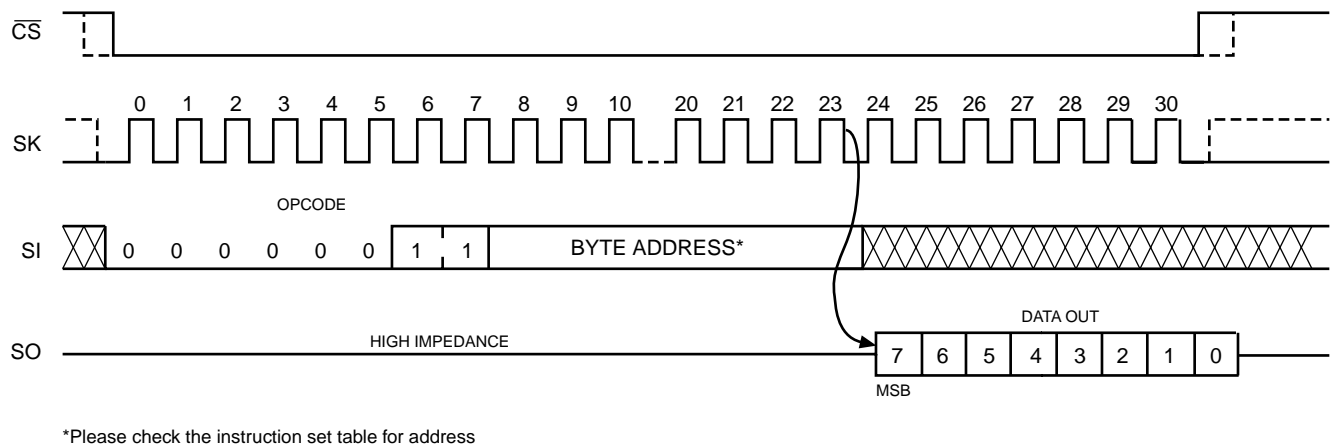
$\overline{CS}$

0 1 2 3 4 5 6 7 8 9 10 20 21 22 23 24 25 26 27 28 29 30

SK

OPCODE

SI 0 0 0 0 0 0 1 1 BYTE ADDRESS*

DATA OUT

SO HIGH IMPEDANCE 7 6 5 4 3 2 1 0

MSB

*Please check the instruction set table for address